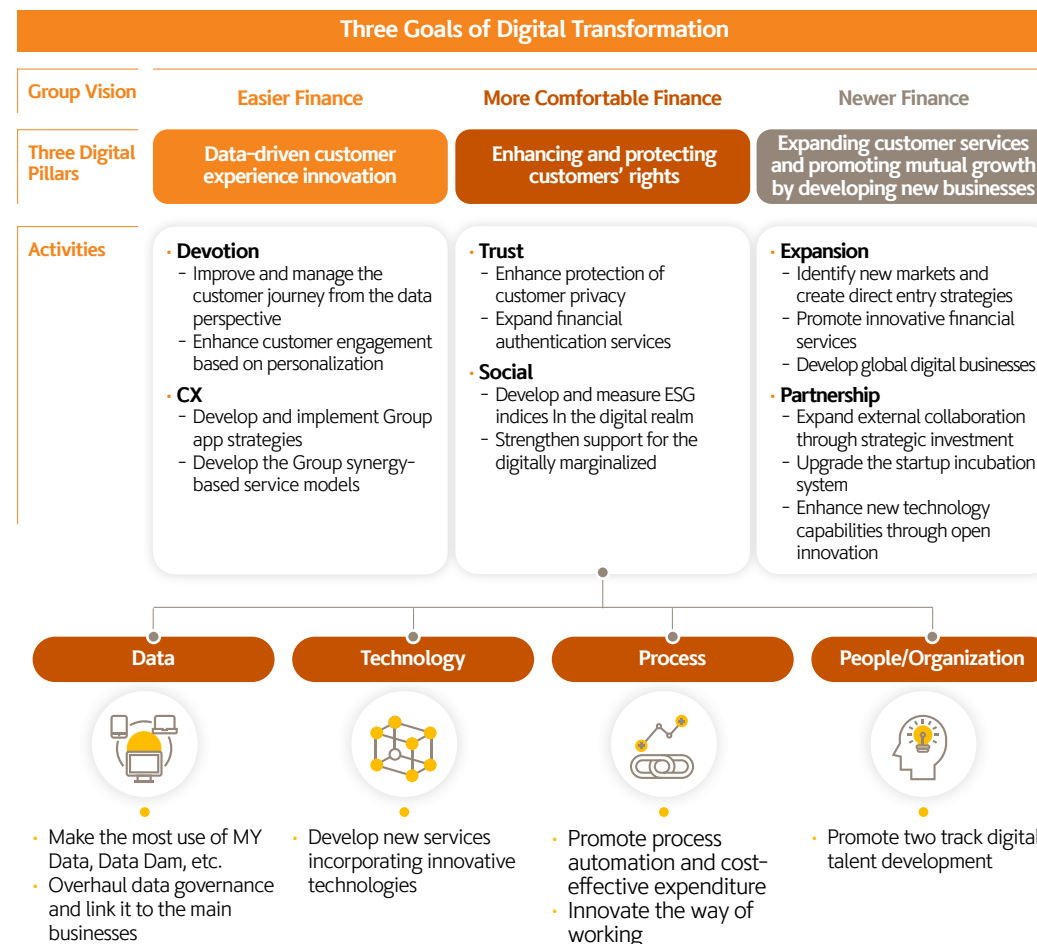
Three Goals of Digital Transformation

| Group Vision | Easier Finance | More Comfortable Finance | Newer Finance |
|---|---|---|---|
| Three Digital Pillars | Data-driven customer experience innovation | Enhancing and protecting customers' rights | Expanding customer services and promoting mutual growth by developing new businesses |
| Activities | · Devotion – Improve and manage the customer journey from the data perspective – Enhance customer engagement based on personalization · CX – Develop and implement Group app strategies – Develop the Group synergy-based service models | · Trust – Enhance protection of customer privacy – Expand financial authentication services · Social – Develop and measure ESG indices In the digital realm – Strengthen support for the digitally marginalized | · Expansion – Identify new markets and create direct entry strategies – Promote innovative financial services – Develop global digital businesses · Partnership – Expand external collaboration through strategic investment – Upgrade the startup incubation system – Enhance new technology capabilities through open innovation |

Data

· Make the most use of MY Data, Data Dam, etc.
· Overhaul data governance and link it to the main businesses

Technology

· Develop new services incorporating innovative technologies

Process

· Promote process automation and cost-effective expenditure
· Innovate the way of working

People/Organization

· Promote two track digital talent development